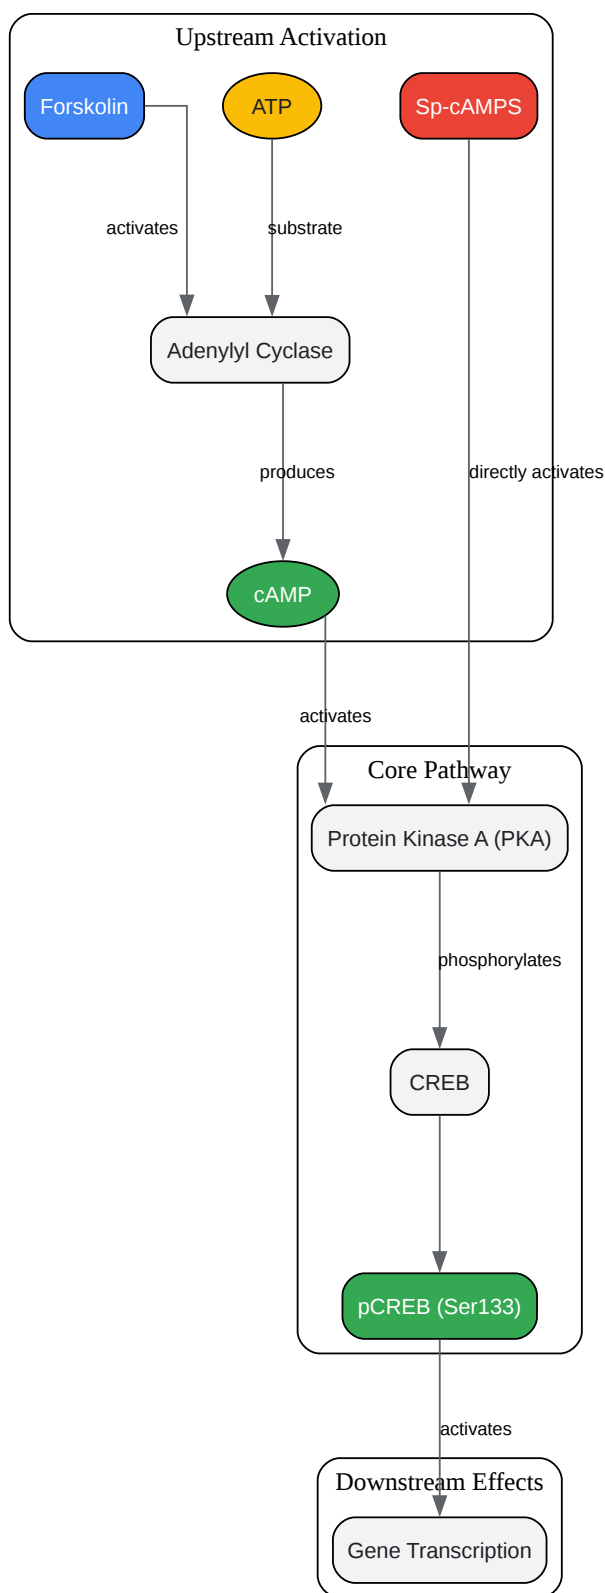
Upstream Activation

Forskolin

ATP

Sp-cAMPS

activates

substrate

Adenylyl Cyclase

produces

directly activates

cAMP

activates

Core Pathway

Protein Kinase A (PKA)

phosphorylates

CREB

pCREB (Ser133)

activates

Downstream Effects

Gene Transcription